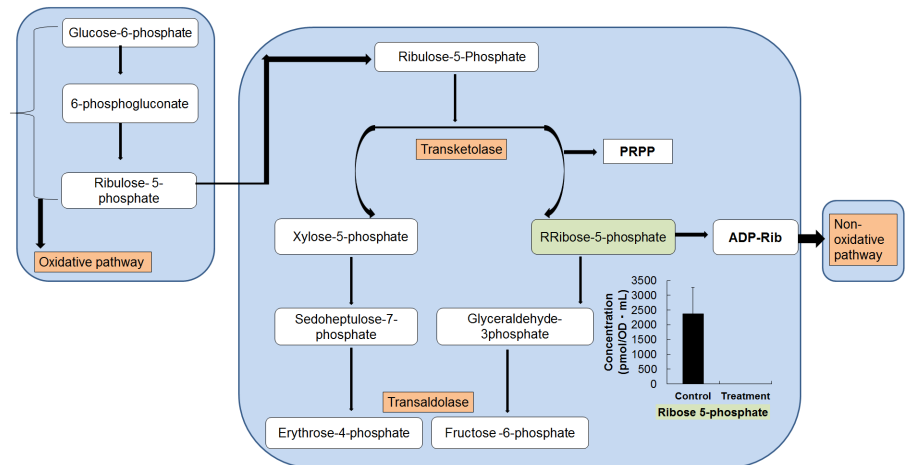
Glucose-6-phosphate

6-phosphogluconate

Ribulose- 5-phosphate

Oxidative pathway

Ribulose-5-Phosphate

Transketolase

PRPP

Xylose-5-phosphate

RRibose-5-phosphate

ADP-Rib

Non-oxidative pathway

Sedoheptulose-7-phosphate

Glyceraldehyde-3phosphate

| Concentration (pmol/OD・mL) | |
|---|---|
| 3500 | |
| 3000 | |
| 2500 | |
| 2000 | |
| 1500 | |
| 1000 | |
| 500 | |
| 0 | |

Control Treatment

Ribose 5-phosphate

Transaldolase

Erythrose-4-phosphate

Fructose -6-phosphate